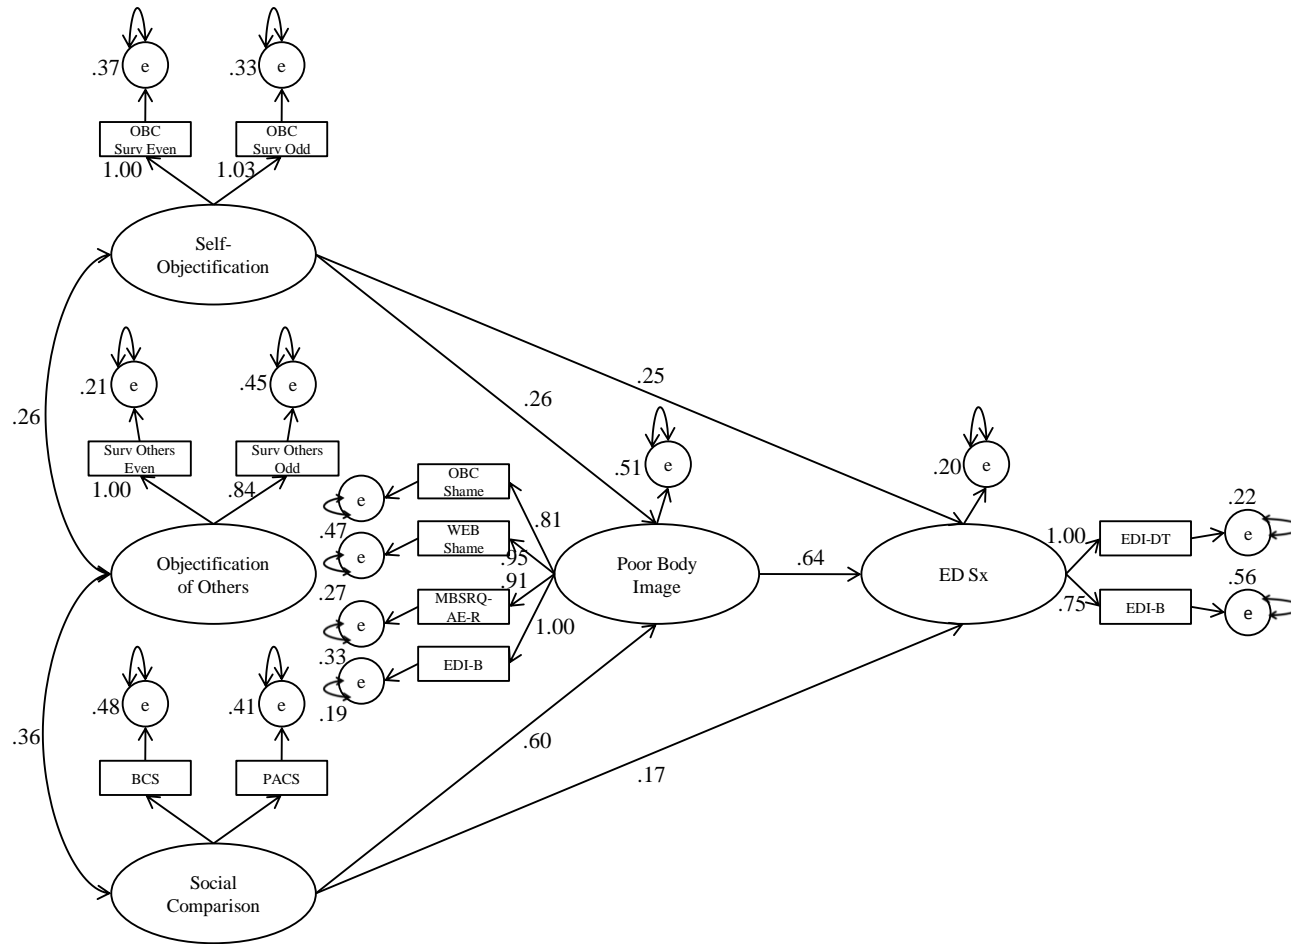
.37 e
.33 e
OBC Surv Even
OBC Surv Odd
1.00
1.03
Self-Objectification
.21 e
.45 e
.26
Surv Others Even
Surv Others Odd
1.00
.84
Objectification of Others
.25
.26
.51 e
.20 e
OBC Shame
e
.47
e
WEB Shame
.81
.95
.91
Poor Body Image
.64
ED Sx
1.00
EDI-DT
.22 e
.27
MBSRQ-AE-R
e
.33
1.00
EDI-B
e
.19
.75
EDI-B
.56 e
.48 e
.41 e
.36
BCS
PACS
.60
.17
Social Comparison